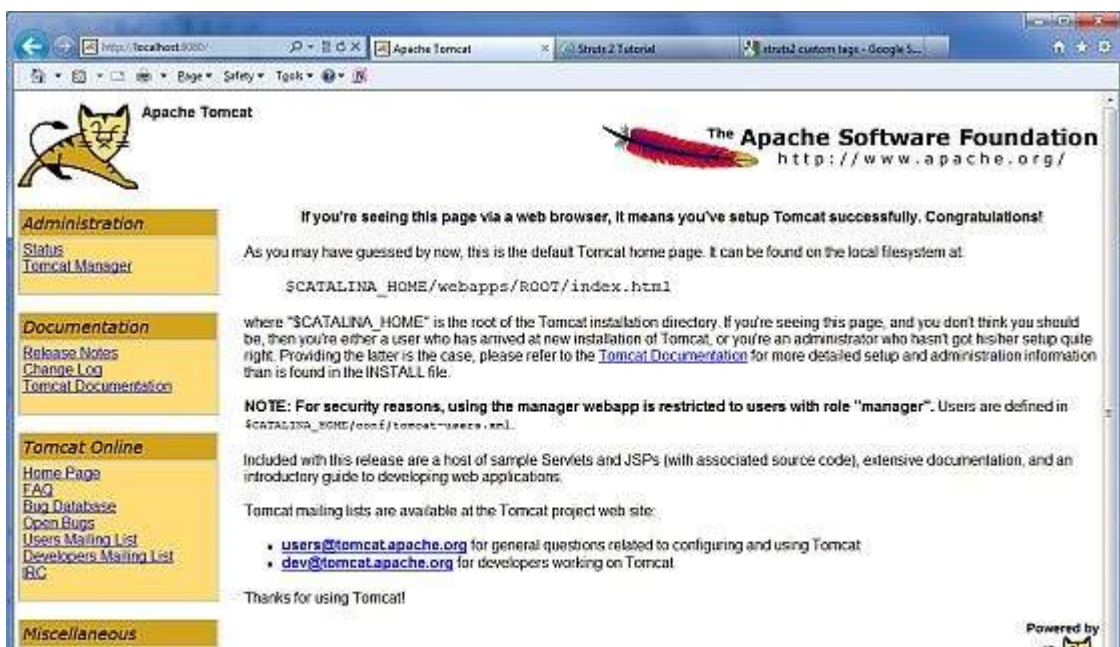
http://localhost:8080/
Apache Tomcat
Struts 2 Tutorial
struts2 custom tags - Google S...
Page ▾ Safety ▾ Tools ▾

Apache Tomcat

The Apache Software Foundation
http://www.apache.org/

Administration
Status
Tomcat Manager

Documentation
Release Notes
Change Log
Tomcat Documentation

Tomcat Online
Home Page
FAQ
Bug Database
Open Bugs
Users Mailing List
Developers Mailing List
IRC

Miscellaneous

If you're seeing this page via a web browser, it means you've setup Tomcat successfully. Congratulations!

As you may have guessed by now, this is the default Tomcat home page. It can be found on the local filesystem at:

$CATALINA_HOME/webapps/ROOT/index.html

where "$CATALINA_HOME" is the root of the Tomcat installation directory. If you're seeing this page, and you don't think you should be, then you're either a user who has arrived at new installation of Tomcat, or you're an administrator who hasn't got his/her setup quite right. Providing the latter is the case, please refer to the Tomcat Documentation for more detailed setup and administration information than is found in the INSTALL file.

NOTE: For security reasons, using the manager webapp is restricted to users with role "manager". Users are defined in $CATALINA_HOME/conf/tomcat-users.xml.

Included with this release are a host of sample Servlets and JSPs (with associated source code), extensive documentation, and an introductory guide to developing web applications.

Tomcat mailing lists are available at the Tomcat project web site:

• users@tomcat.apache.org for general questions related to configuring and using Tomcat
• dev@tomcat.apache.org for developers working on Tomcat

Thanks for using Tomcat!

Powered by